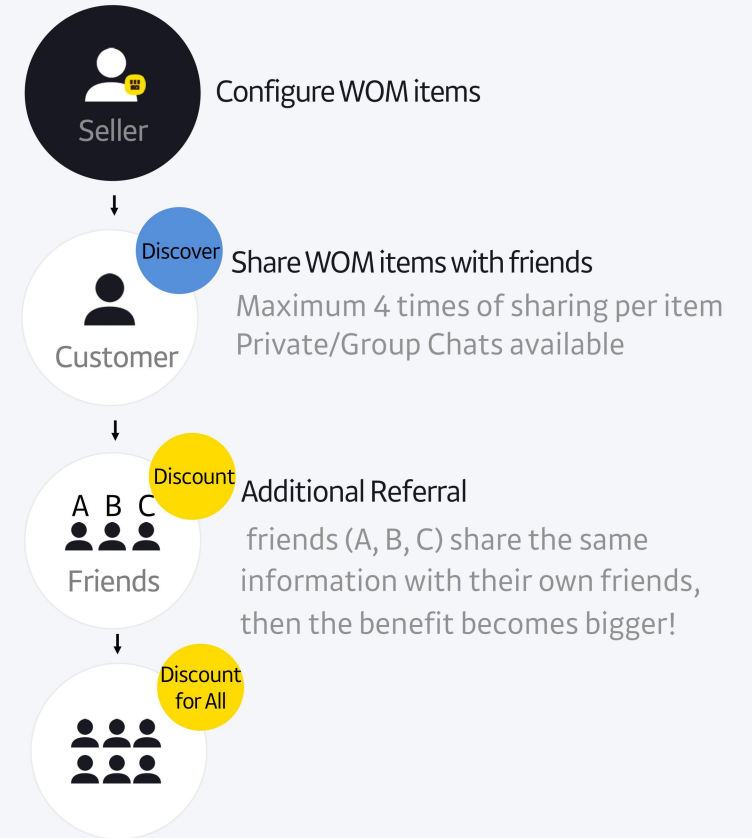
Seller

Configure WOM items

Discover

Customer

Share WOM items with friends

Maximum 4 times of sharing per item
Private/Group Chats available

Discount

A B C

Friends

Additional Referral

friends (A, B, C) share the same information with their own friends, then the benefit becomes bigger!

Discount for All